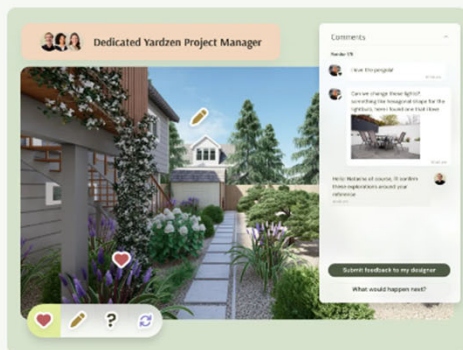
Dedicated Yardzen Project Manager

Comments

Natalie

I love the pergola!

Can we change these lights? something like the hexagonal shape for the lightbox, here I found one that I like.

Hello Natalie of course, I'll confirm these explorations around your reference

Submit feedback to my designer

What would happen next?

?